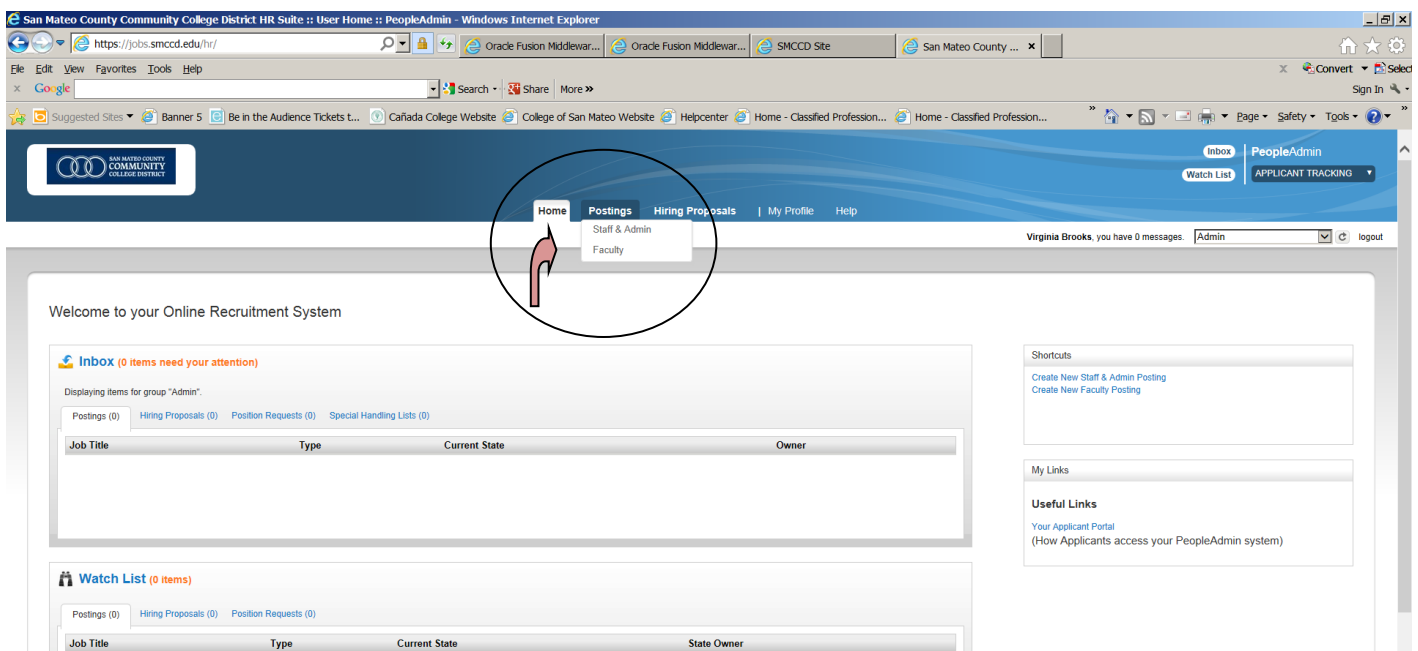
San Mateo County Community College District HR Suite :: User Home :: PeopleAdmin - Windows Internet Explorer

https://jobs.smccd.edu/hr/

Oracle Fusion Middlewar... Oracle Fusion Middlewar... SMCCD Site San Mateo County ...

File Edit View Favorites Tools Help

Google Search Share More »

Convert Select

Sign In

Suggested Sites Banner 5 Be in the Audience Tickets t... Cañada College Website College of San Mateo Website Helpcenter Home - Classified Profession... Home - Classified Profession...

Page Safety Tools

SAN MATEO COUNTY COMMUNITY COLLEGE DISTRICT

Inbox Watch List PeopleAdmin APPLICANT TRACKING

Home Postings Hiring Proposals | My Profile Help

Staff & Admin
Faculty

Virginia Brooks, you have 0 messages. Admin logout

Welcome to your Online Recruitment System

Inbox (0 items need your attention)

Displaying items for group "Admin".

Postings (0) Hiring Proposals (0) Position Requests (0) Special Handling Lists (0)

| Job Title | Type | Current State | Owner |
|---|---|---|---|

Watch List (0 items)

Postings (0) Hiring Proposals (0) Position Requests (0)

| Job Title | Type | Current State | State Owner |
|---|---|---|---|

Shortcuts

Create New Staff & Admin Posting
Create New Faculty Posting

My Links

Useful Links

Your Applicant Portal
(How Applicants access your PeopleAdmin system)